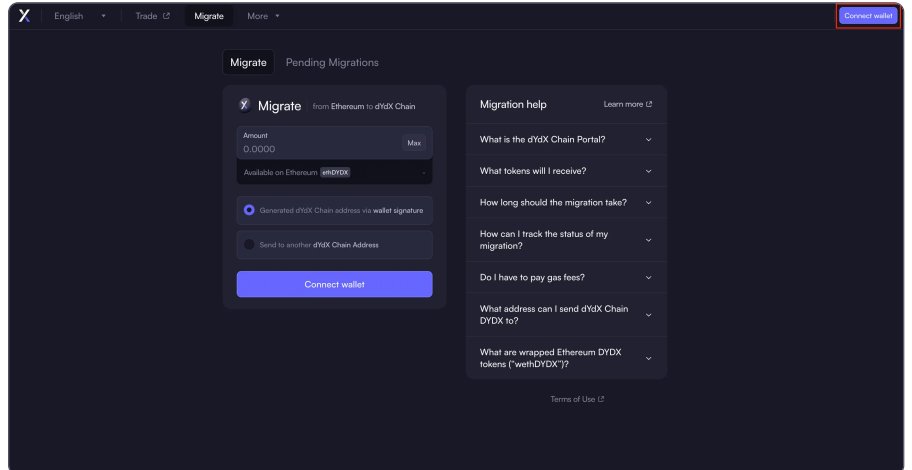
English ▾ Trade Migrate More ▾ Connect wallet

Migrate Pending Migrations

Migrate from Ethereum to dYdX Chain

Amount
0.0000 Max

Available on Ethereum ethDYDX

Generated dYdX Chain address via wallet signature

Send to another dYdX Chain Address

Connect wallet

Migration help Learn more

What is the dYdX Chain Portal?

What tokens will I receive?

How long should the migration take?

How can I track the status of my migration?

Do I have to pay gas fees?

What address can I send dYdX Chain DYDX to?

What are wrapped Ethereum DYDX tokens ("wethDYDX")?

Terms of Use